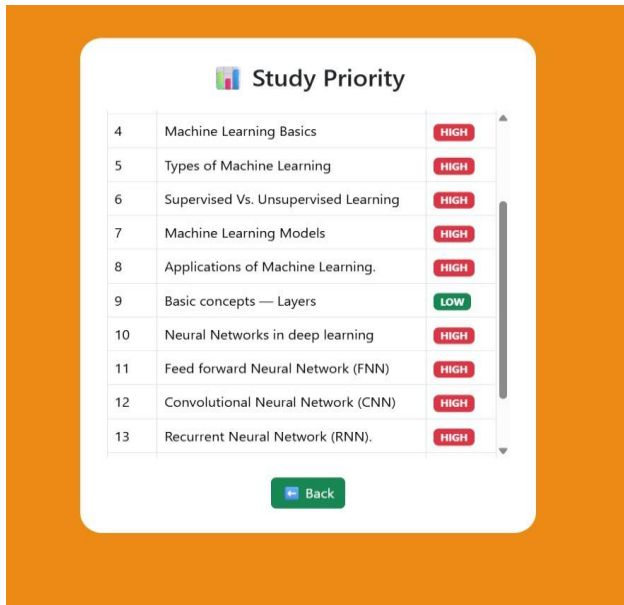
Study Priority

| | | |
|---|---|---|
| 4 | Machine Learning Basics | HIGH |
| 5 | Types of Machine Learning | HIGH |
| 6 | Supervised Vs. Unsupervised Learning | HIGH |
| 7 | Machine Learning Models | HIGH |
| 8 | Applications of Machine Learning. | HIGH |
| 9 | Basic concepts — Layers | LOW |
| 10 | Neural Networks in deep learning | HIGH |
| 11 | Feed forward Neural Network (FNN) | HIGH |
| 12 | Convolutional Neural Network (CNN) | HIGH |
| 13 | Recurrent Neural Network (RNN). | HIGH |

Back